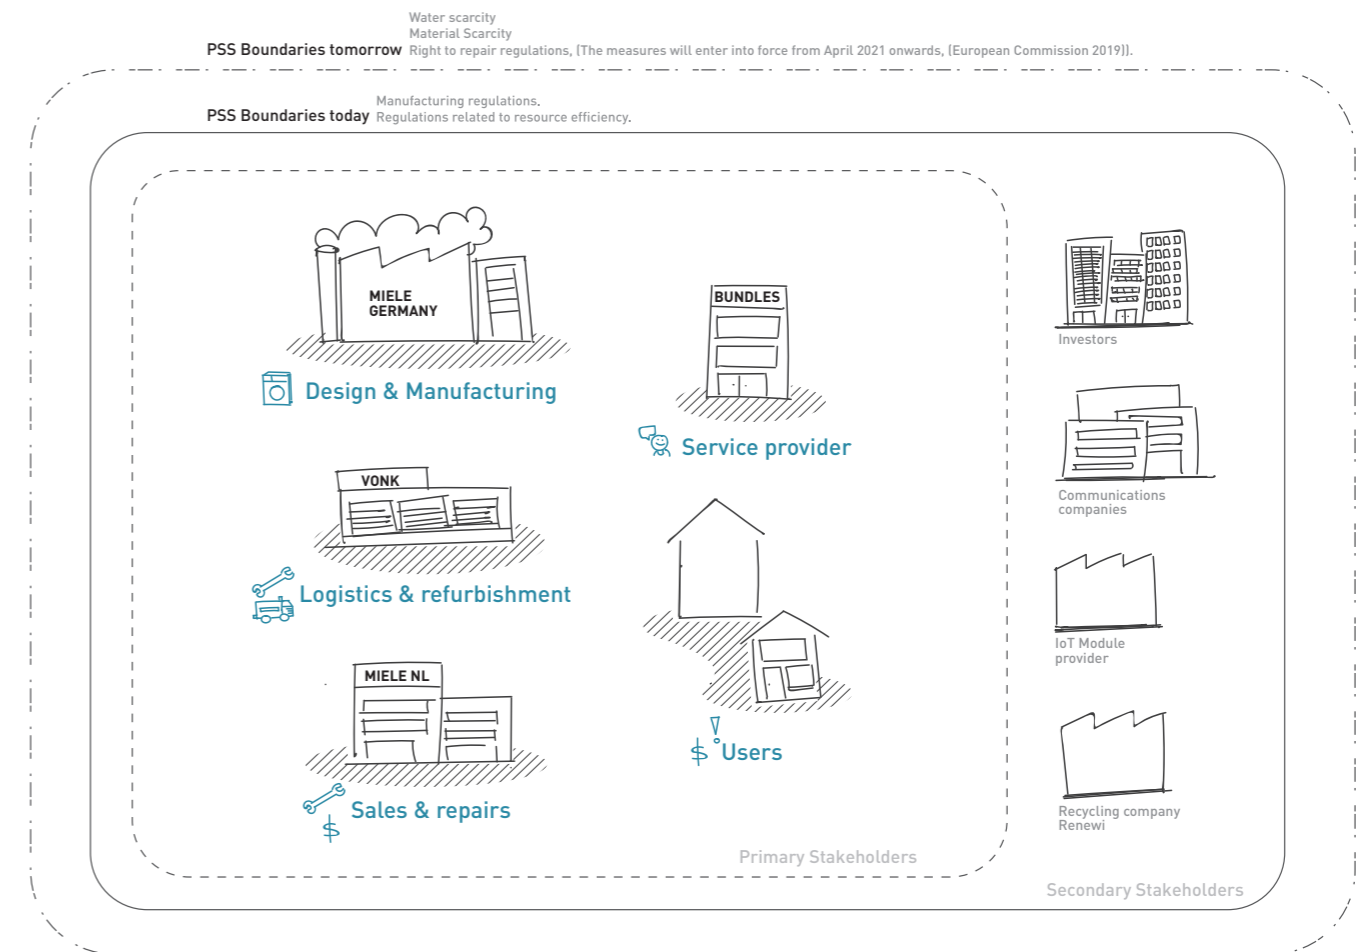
PSS Boundaries tomorrow
Water scarcity
Material Scarcity
Right to repair regulations, (The measures will enter into force from April 2021 onwards, (European Commission 2019)).

PSS Boundaries today
Manufacturing regulations.
Regulations related to resource efficiency.

MIELE GERMANY

Design & Manufacturing

BUNDLES

Service provider

VONK

Logistics & refurbishment

MIELE NL

Sales & repairs

$ Users

$

Primary Stakeholders

Investors

Communications companies

IoT Module provider

Recycling company Renewi

Secondary Stakeholders